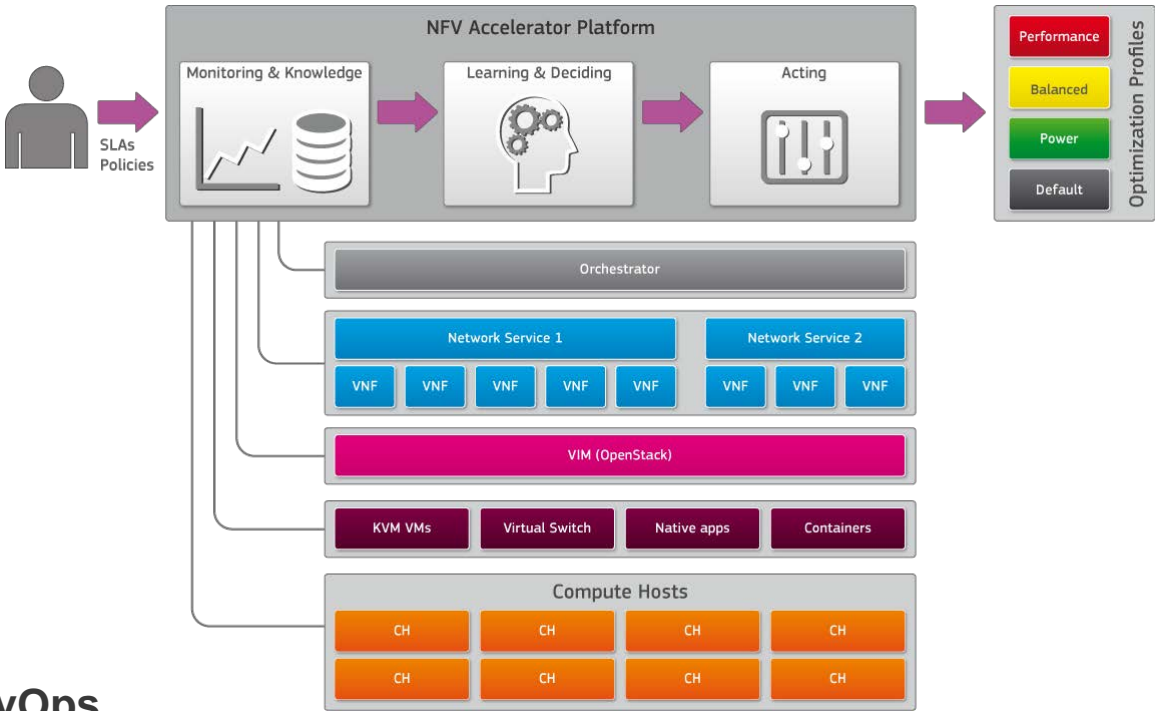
NFV Accelerator Platform

Monitoring & Knowledge

Learning & Deciding

Acting

SLAs
Policies

Performance

Balanced

Power

Default

Optimization Profiles

Orchestrator

Network Service 1

Network Service 2

VNF VNF VNF VNF VNF VNF VNF VNF

VIM (OpenStack)

KVM VMs

Virtual Switch

Native apps

Containers

Compute Hosts

CH CH CH CH

CH CH CH CH

vOps